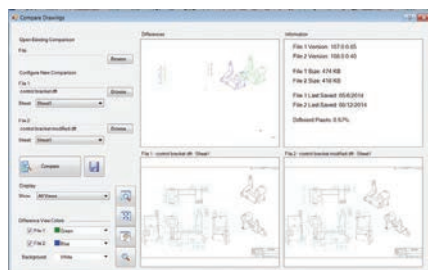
Compare Drawings

Open Existing Comparison
File
Browse

Configure New Comparison
File 1
control bracket.dft
Browse
Sheet Sheet1

File 2
control bracket modified.dft
Browse
Sheet Sheet1

Compare

Display
Show All Views

Difference View Colors
File 1 Green
File 2 Blue
Background White

Differences

Information
File 1 Version: 107.0.0.65
File 2 Version: 108.0.0.45

File 1 Size: 474 KB
File 2 Size: 418 KB

File 1 Last Saved: 05/6/2014
File 2 Last Saved: 06/12/2014

Different Pixels: 0.57%

File 1 - control bracket.dft - Sheet1

File 2 - control bracket modified.dft - Sheet1